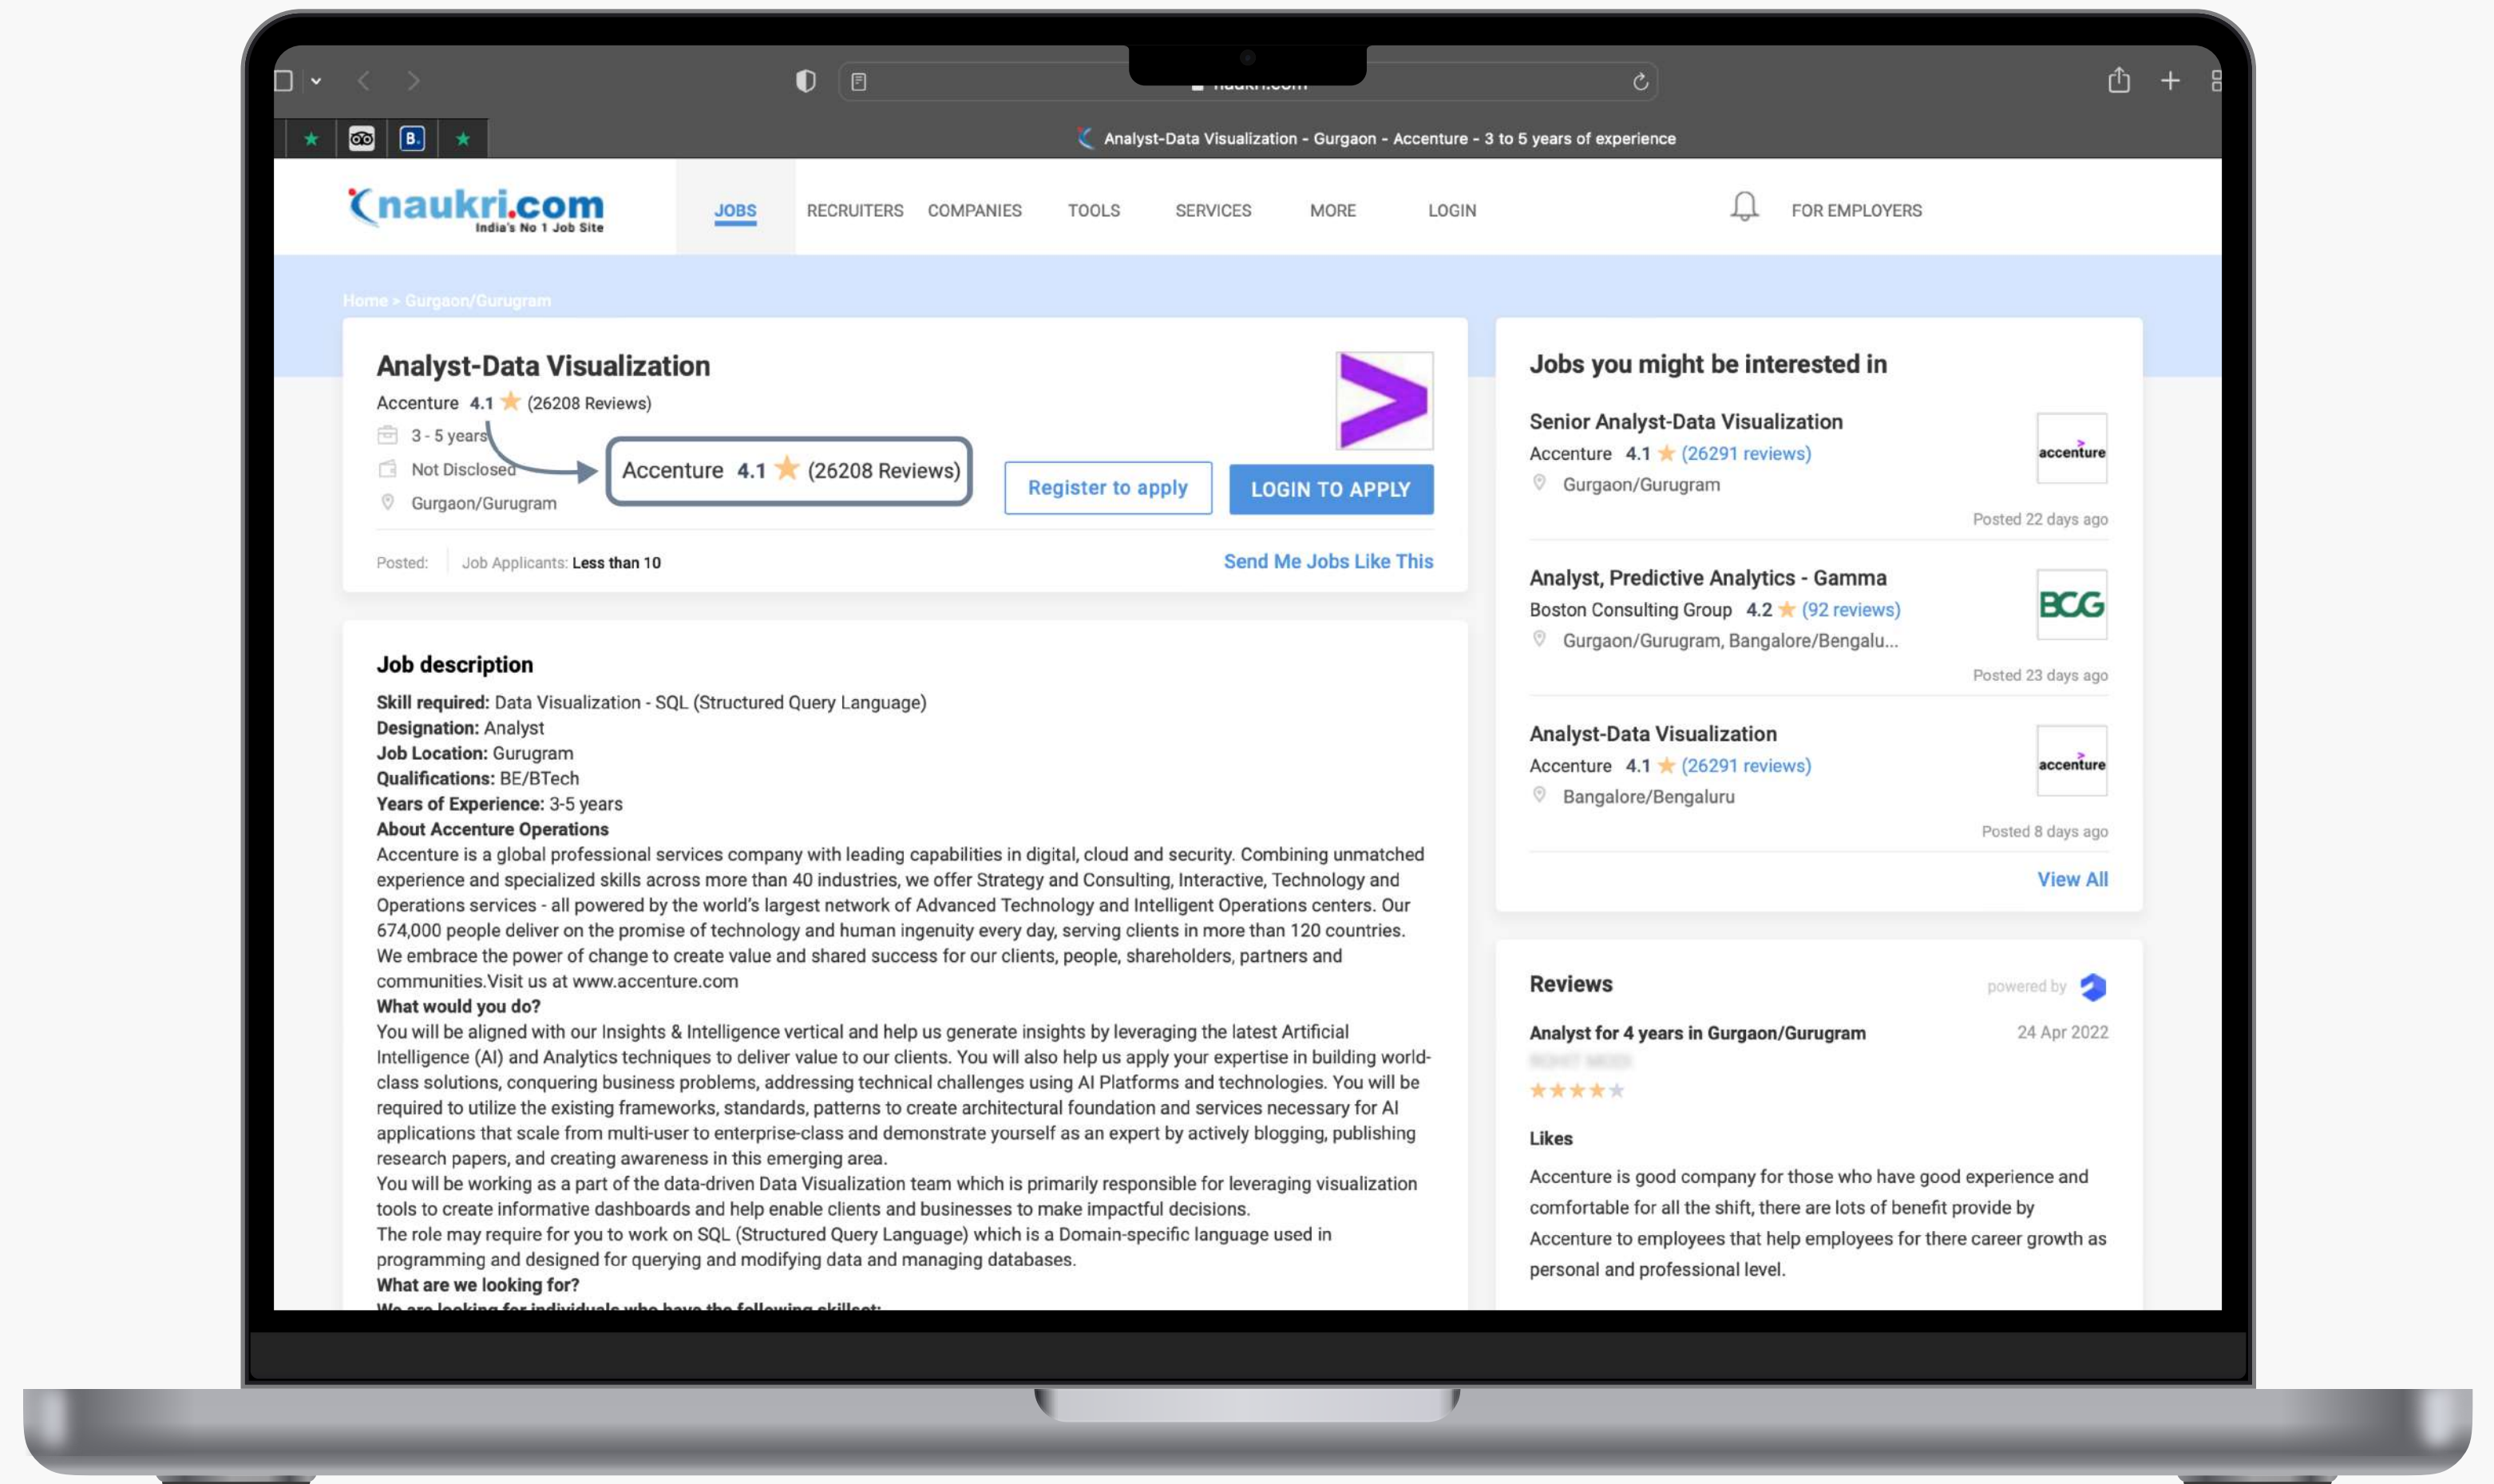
Analyst-Data Visualization - Gurgaon - Accenture - 3 to 5 years of experience

naukri.com
India's No 1 Job Site

JOBS RECRUITERS COMPANIES TOOLS SERVICES MORE LOGIN FOR EMPLOYERS

Home > Gurgaon/Gurugram

Analyst-Data Visualization
Accenture 4.1 (26208 Reviews)
3 - 5 years
Not Disclosed
Gurgaon/Gurugram

Accenture 4.1 (26208 Reviews)

Register to apply
LOGIN TO APPLY

Posted: Job Applicants: Less than 10
Send Me Jobs Like This

Job description
**Skill required:** Data Visualization - SQL (Structured Query Language)
**Designation:** Analyst
**Job Location:** Gurugram
**Qualifications:** BE/BTech
**Years of Experience:** 3-5 years
**About Accenture Operations**
Accenture is a global professional services company with leading capabilities in digital, cloud and security. Combining unmatched experience and specialized skills across more than 40 industries, we offer Strategy and Consulting, Interactive, Technology and Operations services - all powered by the world's largest network of Advanced Technology and Intelligent Operations centers. Our 674,000 people deliver on the promise of technology and human ingenuity every day, serving clients in more than 120 countries. We embrace the power of change to create value and shared success for our clients, people, shareholders, partners and communities.Visit us at www.accenture.com
**What would you do?**
You will be aligned with our Insights & Intelligence vertical and help us generate insights by leveraging the latest Artificial Intelligence (AI) and Analytics techniques to deliver value to our clients. You will also help us apply your expertise in building world-class solutions, conquering business problems, addressing technical challenges using AI Platforms and technologies. You will be required to utilize the existing frameworks, standards, patterns to create architectural foundation and services necessary for AI applications that scale from multi-user to enterprise-class and demonstrate yourself as an expert by actively blogging, publishing research papers, and creating awareness in this emerging area.
You will be working as a part of the data-driven Data Visualization team which is primarily responsible for leveraging visualization tools to create informative dashboards and help enable clients and businesses to make impactful decisions.
The role may require for you to work on SQL (Structured Query Language) which is a Domain-specific language used in programming and designed for querying and modifying data and managing databases.
**What are we looking for?**
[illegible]

Jobs you might be interested in

Senior Analyst-Data Visualization
Accenture 4.1 (26291 reviews)
Gurgaon/Gurugram
accenture
Posted 22 days ago

Analyst, Predictive Analytics - Gamma
Boston Consulting Group 4.2 (92 reviews)
Gurgaon/Gurugram, Bangalore/Bengalu...
BCG
Posted 23 days ago

Analyst-Data Visualization
Accenture 4.1 (26291 reviews)
Bangalore/Bengaluru
accenture
Posted 8 days ago

View All

Reviews
powered by
Analyst for 4 years in Gurgaon/Gurugram
24 Apr 2022
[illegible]

Likes
Accenture is good company for those who have good experience and comfortable for all the shift, there are lots of benefit provide by Accenture to employees that help employees for there career growth as personal and professional level.